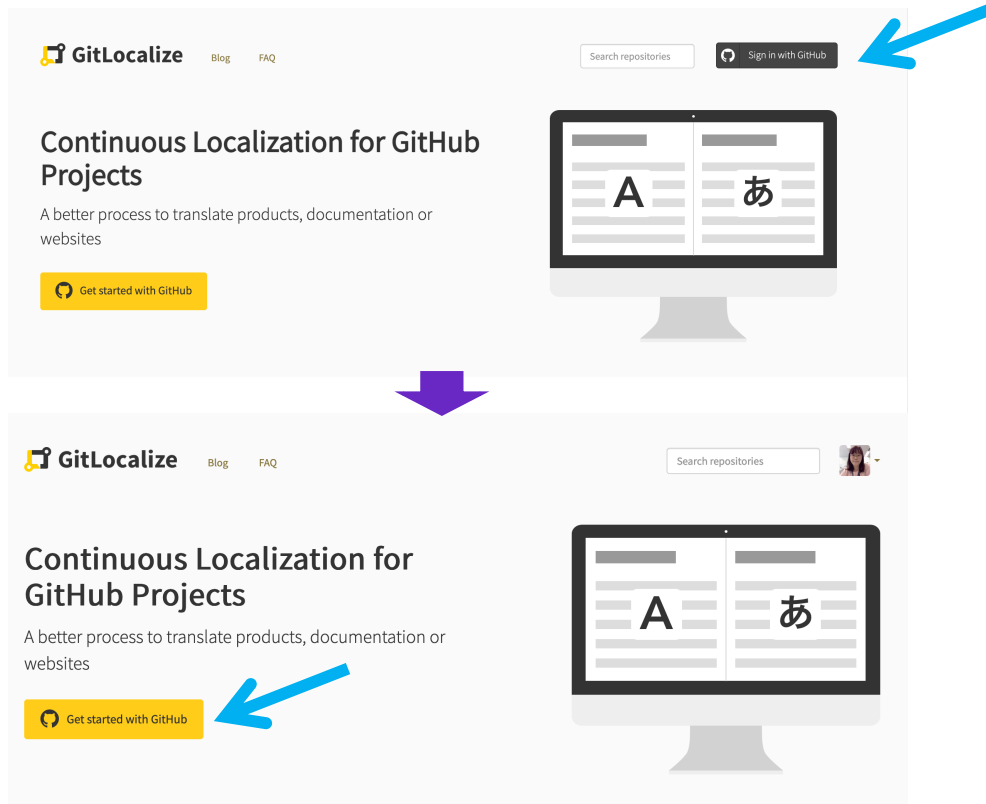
GitLocalize Blog FAQ

Search repositories

Sign in with GitHub

Continuous Localization for GitHub Projects

A better process to translate products, documentation or websites

Get started with GitHub

A あ

GitLocalize Blog FAQ

Search repositories

Continuous Localization for GitHub Projects

A better process to translate products, documentation or websites

Get started with GitHub

A あ